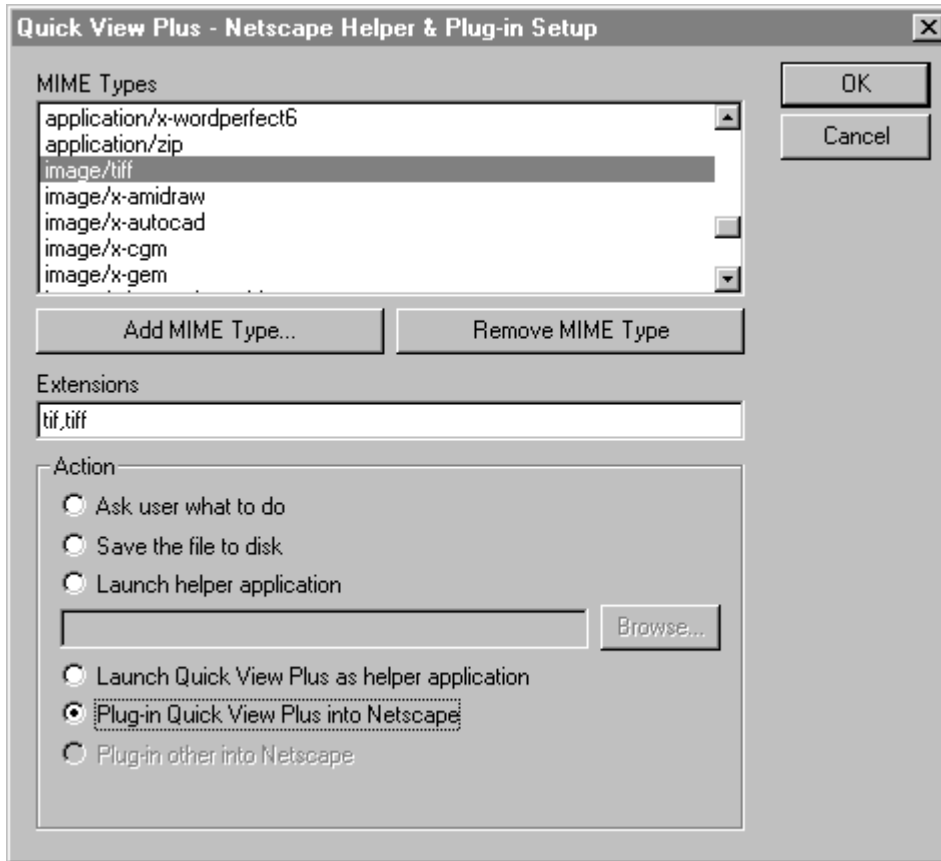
Quick View Plus - Netscape Helper & Plug-in Setup

MIME Types

application/x-wordperfect6
application/zip
image/tiff
image/x-amidraw
image/x-autocad
image/x-cgm
image/x-gem

OK

Cancel

Add MIME Type...

Remove MIME Type

Extensions

tif,tiff

Action

Ask user what to do

Save the file to disk

Launch helper application

Browse...

Launch Quick View Plus as helper application

Plug-in Quick View Plus into Netscape

Plug-in other into Netscape